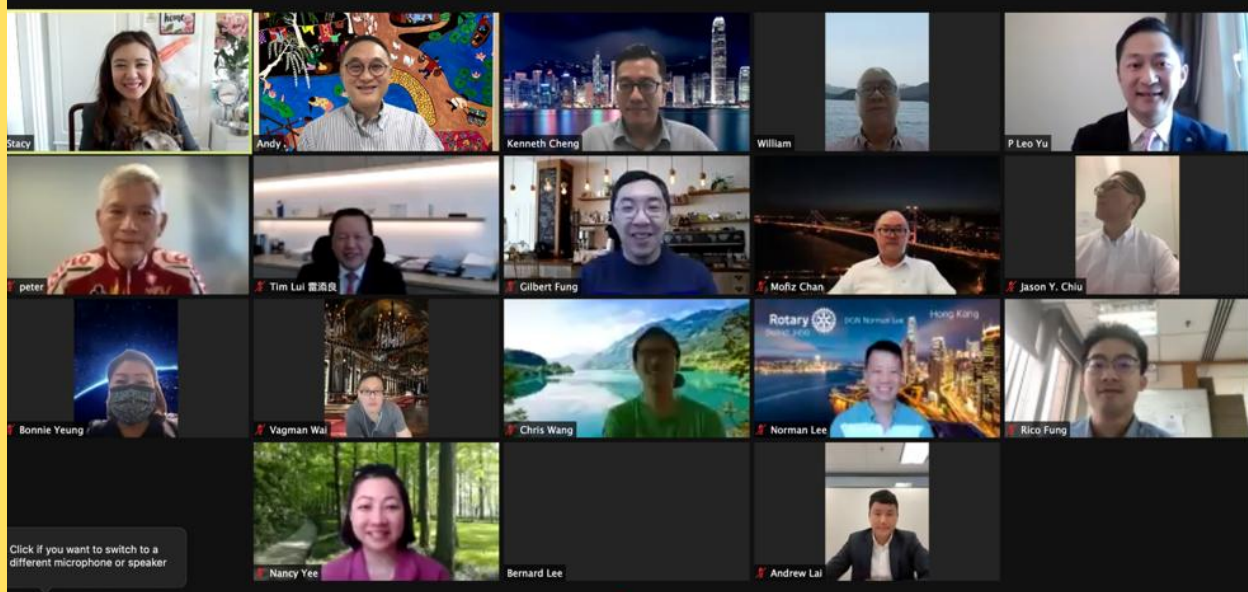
Stacy

Andy

Kenneth Cheng

William

P Leo Yu

peter

Tim Lui 雷添良

Gilbert Fung

Mofiz Chan

Jason Y. Chiu

Bonnie Yeung

Vagman Wai

Chris Wang

Rotary DGN Norman Lee Hong Kong

Norman Lee

Rico Fung

Nancy Yee

Bernard Lee

Andrew Lai

Click if you want to switch to a different microphone or speaker